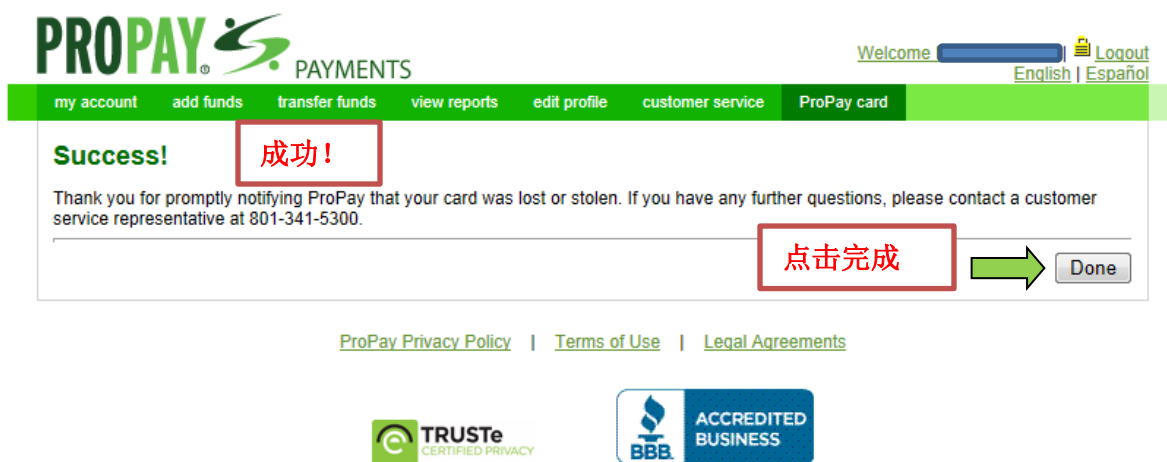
PROPAY PAYMENTS

Welcome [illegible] | Logout
English | Español

my account add funds transfer funds view reports edit profile customer service ProPay card

Success!

成功！

Thank you for promptly notifying ProPay that your card was lost or stolen. If you have any further questions, please contact a customer service representative at 801-341-5300.

点击完成

Done

ProPay Privacy Policy | Terms of Use | Legal Agreements

TRUSTe CERTIFIED PRIVACY

BBB ACCREDITED BUSINESS